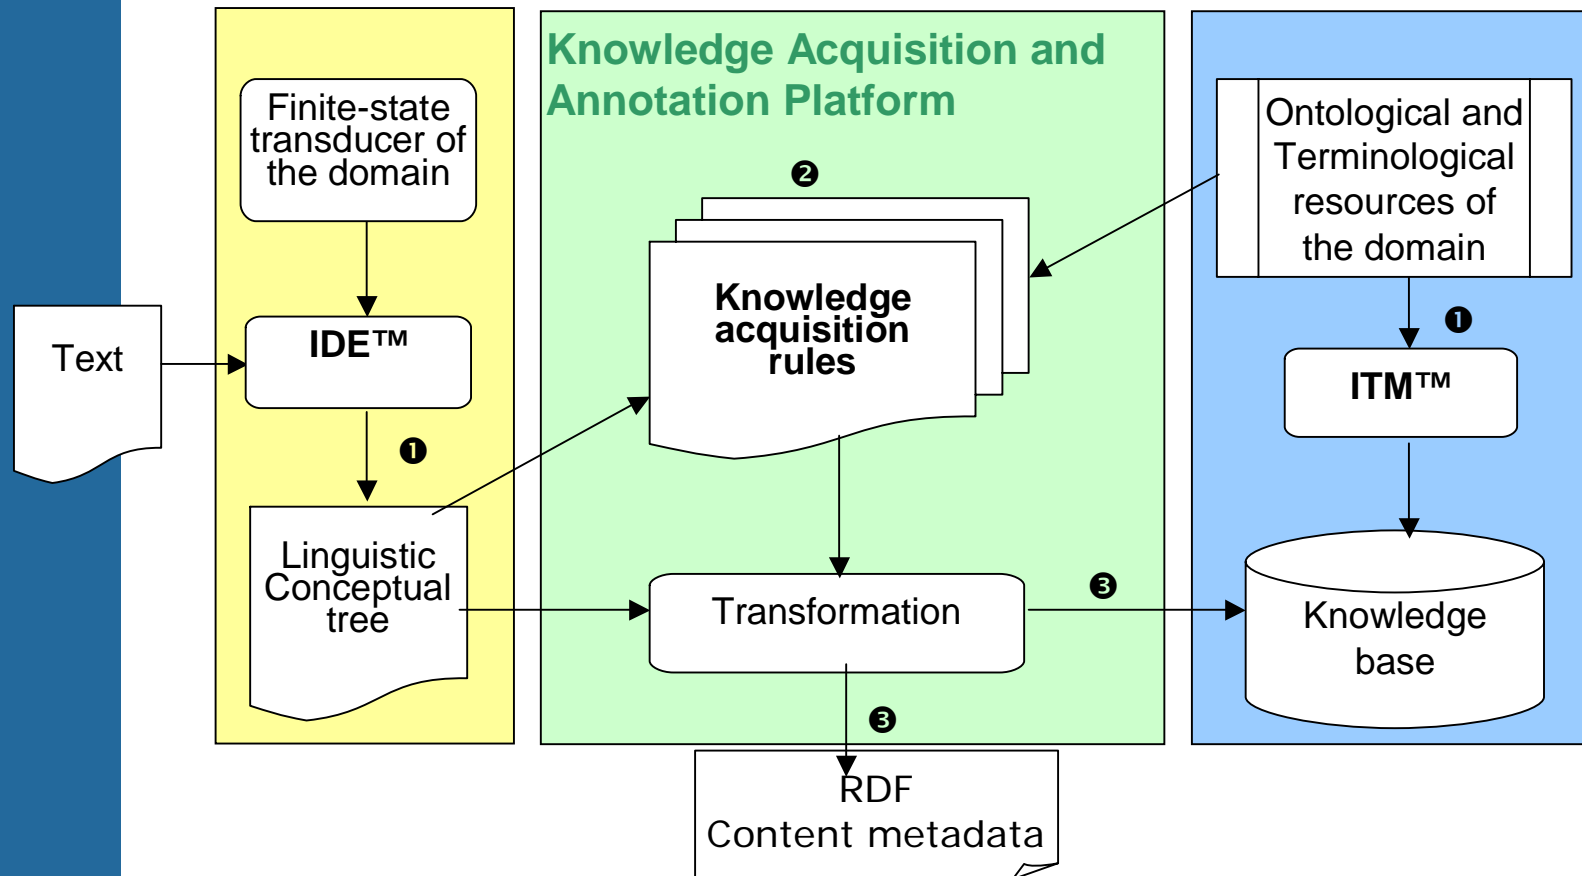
Knowledge Acquisition and Annotation Platform

Finite-state transducer of the domain

Text

IDE™

❶

Linguistic Conceptual tree

❷

Knowledge acquisition rules

Transformation

❸

❸

RDF Content metadata

Ontological and Terminological resources of the domain

❶

ITM™

Knowledge base